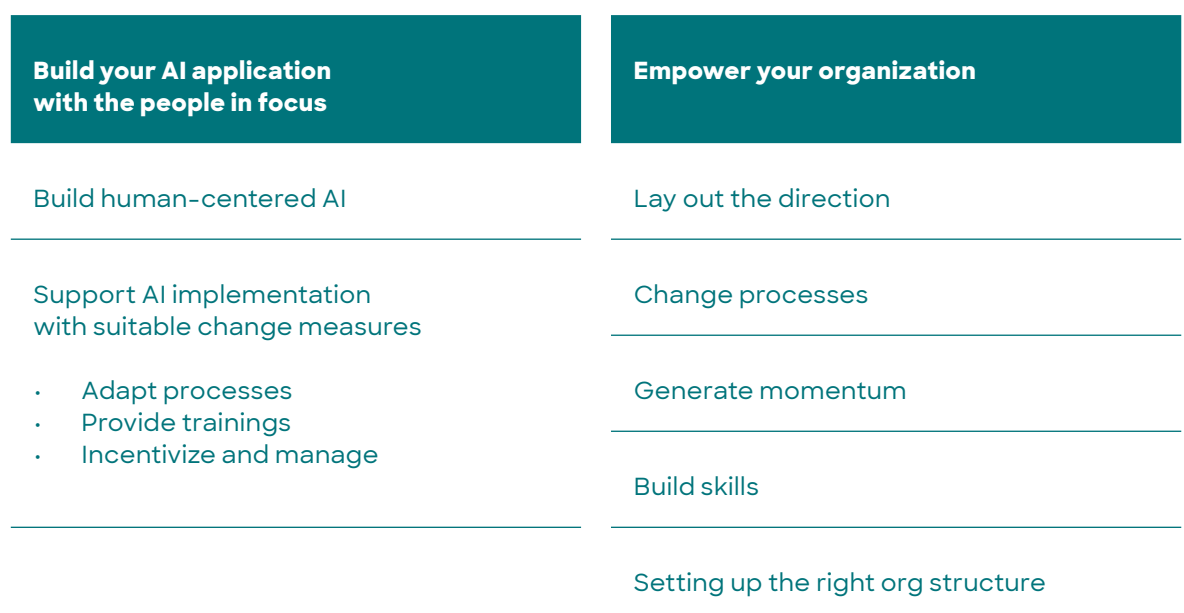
**Build your AI application with the people in focus**

Build human-centered AI

Support AI implementation with suitable change measures

- Adapt processes
- Provide trainings
- Incentivize and manage

**Empower your organization**

Lay out the direction

Change processes

Generate momentum

Build skills

Setting up the right org structure